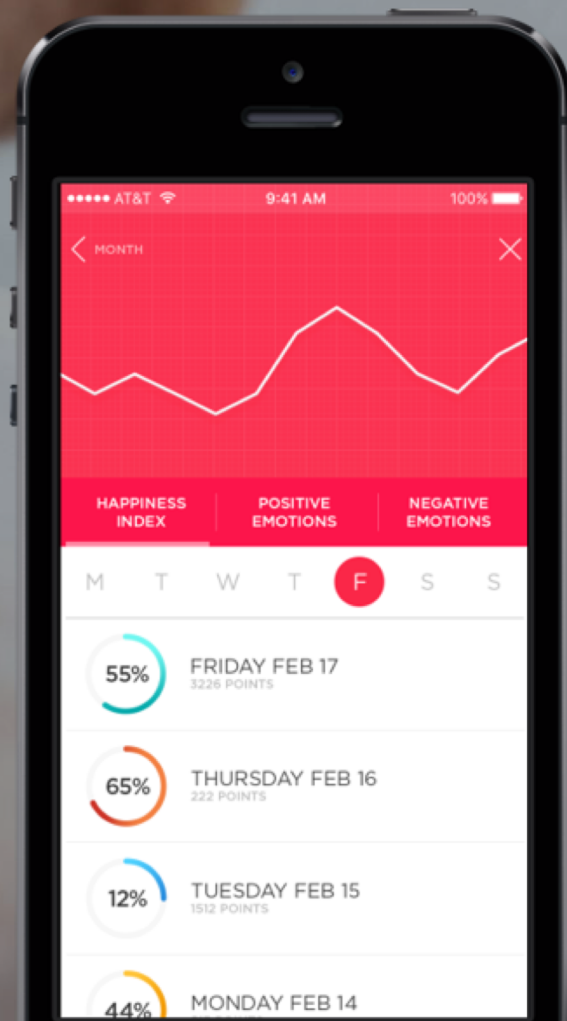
●●●●● AT&T 9:41 AM 100%

MONTH

HAPPINESS INDEX

POSITIVE EMOTIONS

NEGATIVE EMOTIONS

M T W T F S S

55%
FRIDAY FEB 17
3226 POINTS

65%
THURSDAY FEB 16
222 POINTS

12%
TUESDAY FEB 15
1512 POINTS

44%
MONDAY FEB 14